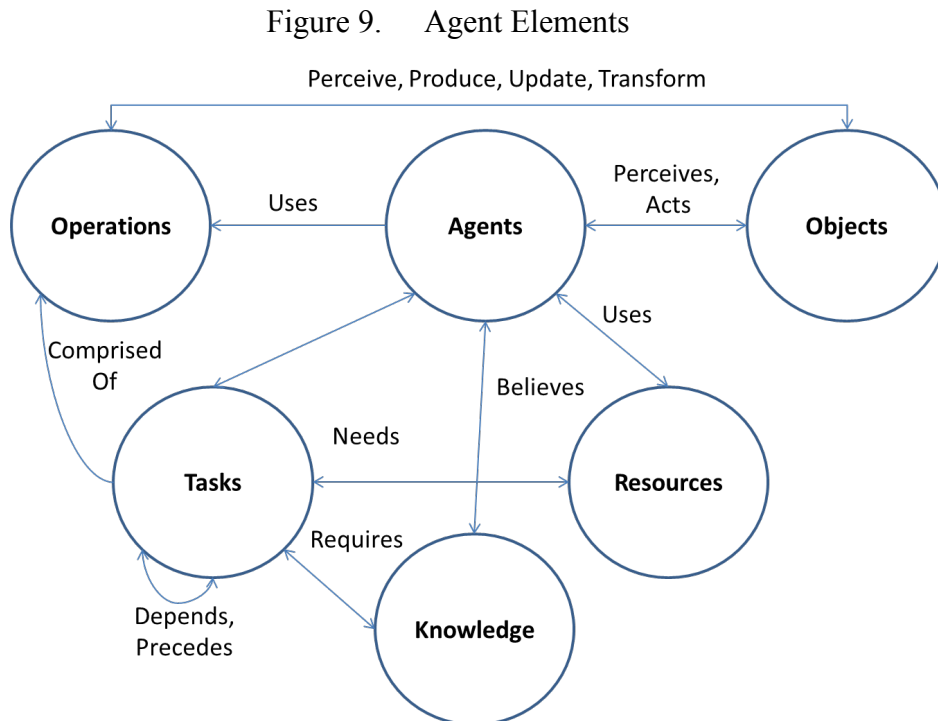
Figure 9. Agent Elements

Perceive, Produce, Update, Transform

Operations

Uses

Agents

Perceives, Acts

Objects

Comprised Of

Uses

Believes

Needs

Tasks

Resources

Requires

Depends, Precedes

Knowledge